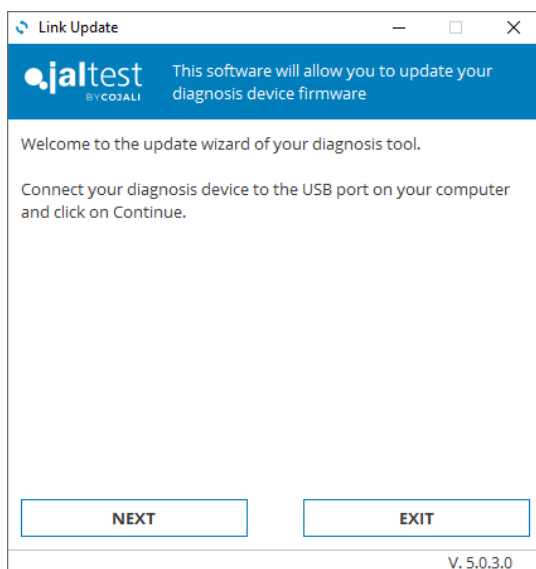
Link Update

jaltest BY COJALI

This software will allow you to update your diagnosis device firmware

Welcome to the update wizard of your diagnosis tool.

Connect your diagnosis device to the USB port on your computer and click on Continue.

NEXT

EXIT

V. 5.0.3.0